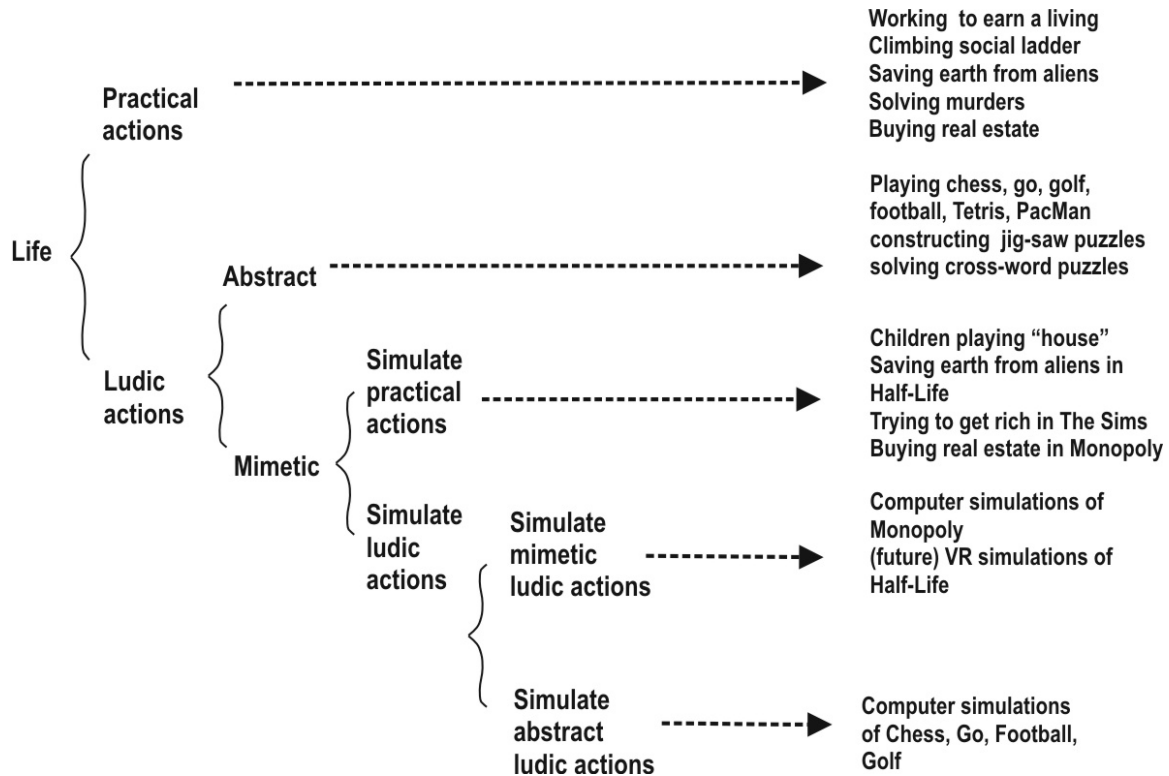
Practical actions

Working to earn a living
Climbing social ladder
Saving earth from aliens
Solving murders
Buying real estate

Life

Abstract

Playing chess, go, golf, football, Tetris, PacMan
constructing jig-saw puzzles
solving cross-word puzzles

Ludic actions

Mimetic

Simulate practical actions

Children playing "house"
Saving earth from aliens in Half-Life
Trying to get rich in The Sims
Buying real estate in Monopoly

Simulate ludic actions

Simulate mimetic ludic actions

Computer simulations of Monopoly
(future) VR simulations of Half-Life

Simulate abstract ludic actions

Computer simulations of Chess, Go, Football, Golf